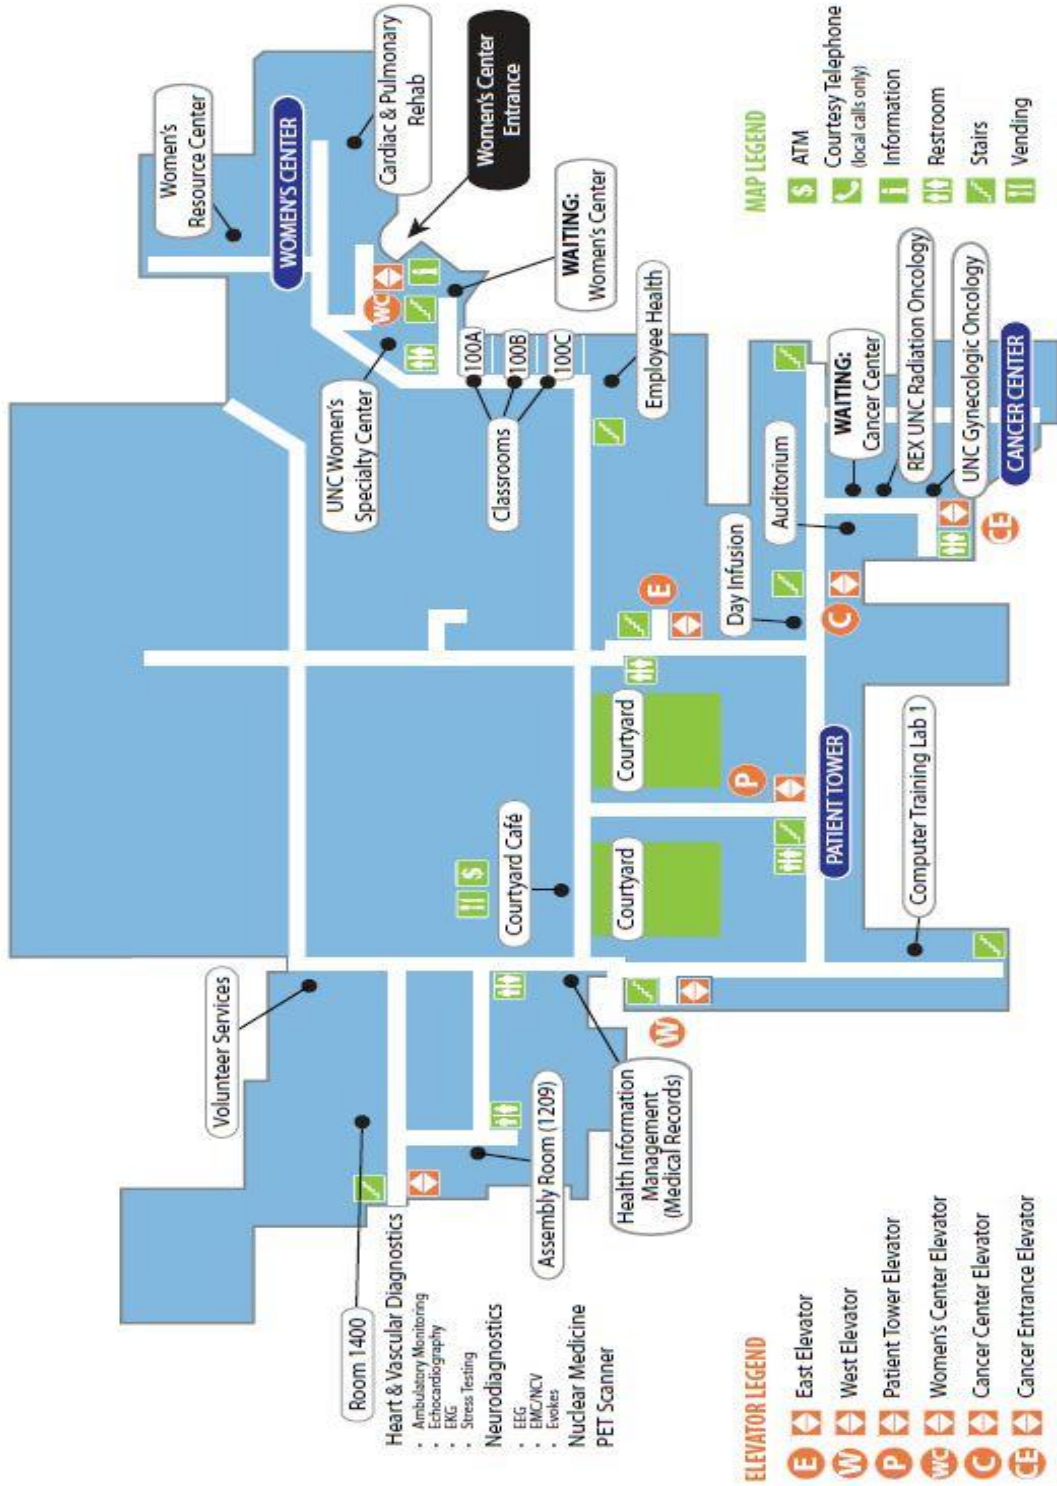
Women's Resource Center
WOMEN'S CENTER
Cardiac & Pulmonary Rehab
Women's Center Entrance
WAITING: Women's Center
WC
100A
100B
100C
Classrooms
UNC Women's Specialty Center
Employee Health
WAITING: Cancer Center
REX UNC Radiation Oncology
UNC Gynecologic Oncology
CANCER CENTER
Auditorium
Day Infusion
E
C
CE
Courtyard
P
PATIENT TOWER
Courtyard
Courtyard Café
Computer Training Lab 1
Volunteer Services
W
Health Information Management (Medical Records)
Assembly Room (1209)
Room 1400
Heart & Vascular Diagnostics
· Ambulatory Monitoring
· Echocardiography
· EKG
· Stress Testing
Neurodiagnostics
· EEG
· EMG/NCV
· Evokes
Nuclear Medicine
PET Scanner

MAP LEGEND
ATM
Courtesy Telephone (local calls only)
Information
Restroom
Stairs
Vending

ELEVATOR LEGEND
E East Elevator
W West Elevator
P Patient Tower Elevator
WC Women's Center Elevator
C Cancer Center Elevator
CE Cancer Entrance Elevator